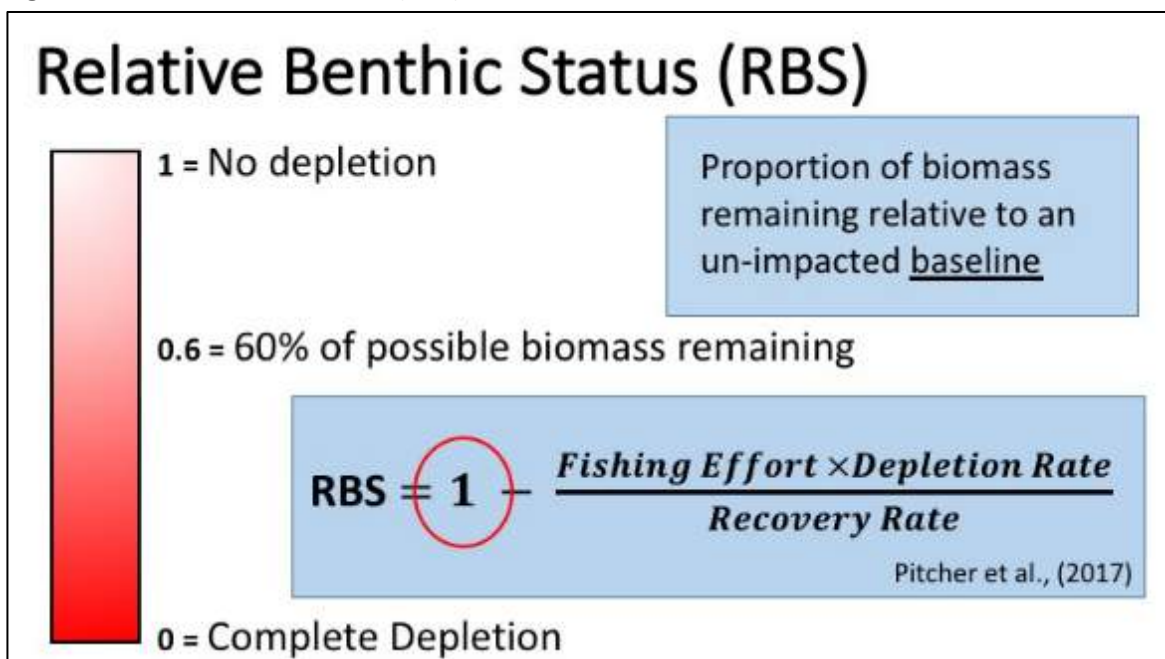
Relative Benthic Status (RBS)

1 = No depletion

Proportion of biomass remaining relative to an un-impacted baseline

0.6 = 60% of possible biomass remaining

RBS $= 1 - \frac{Fishing\ Effort \times Depletion\ Rate}{Recovery\ Rate}$

Pitcher et al., (2017)

0 = Complete Depletion